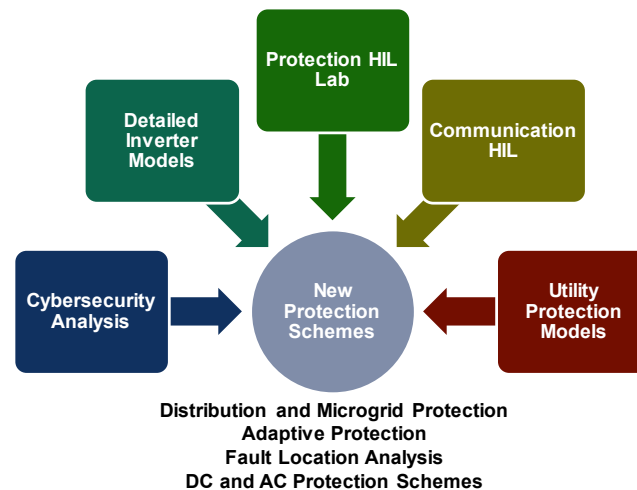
Protection HIL Lab

Detailed Inverter Models

Communication HIL

Cybersecurity Analysis

New Protection Schemes

Utility Protection Models

Distribution and Microgrid Protection
Adaptive Protection
Fault Location Analysis
DC and AC Protection Schemes